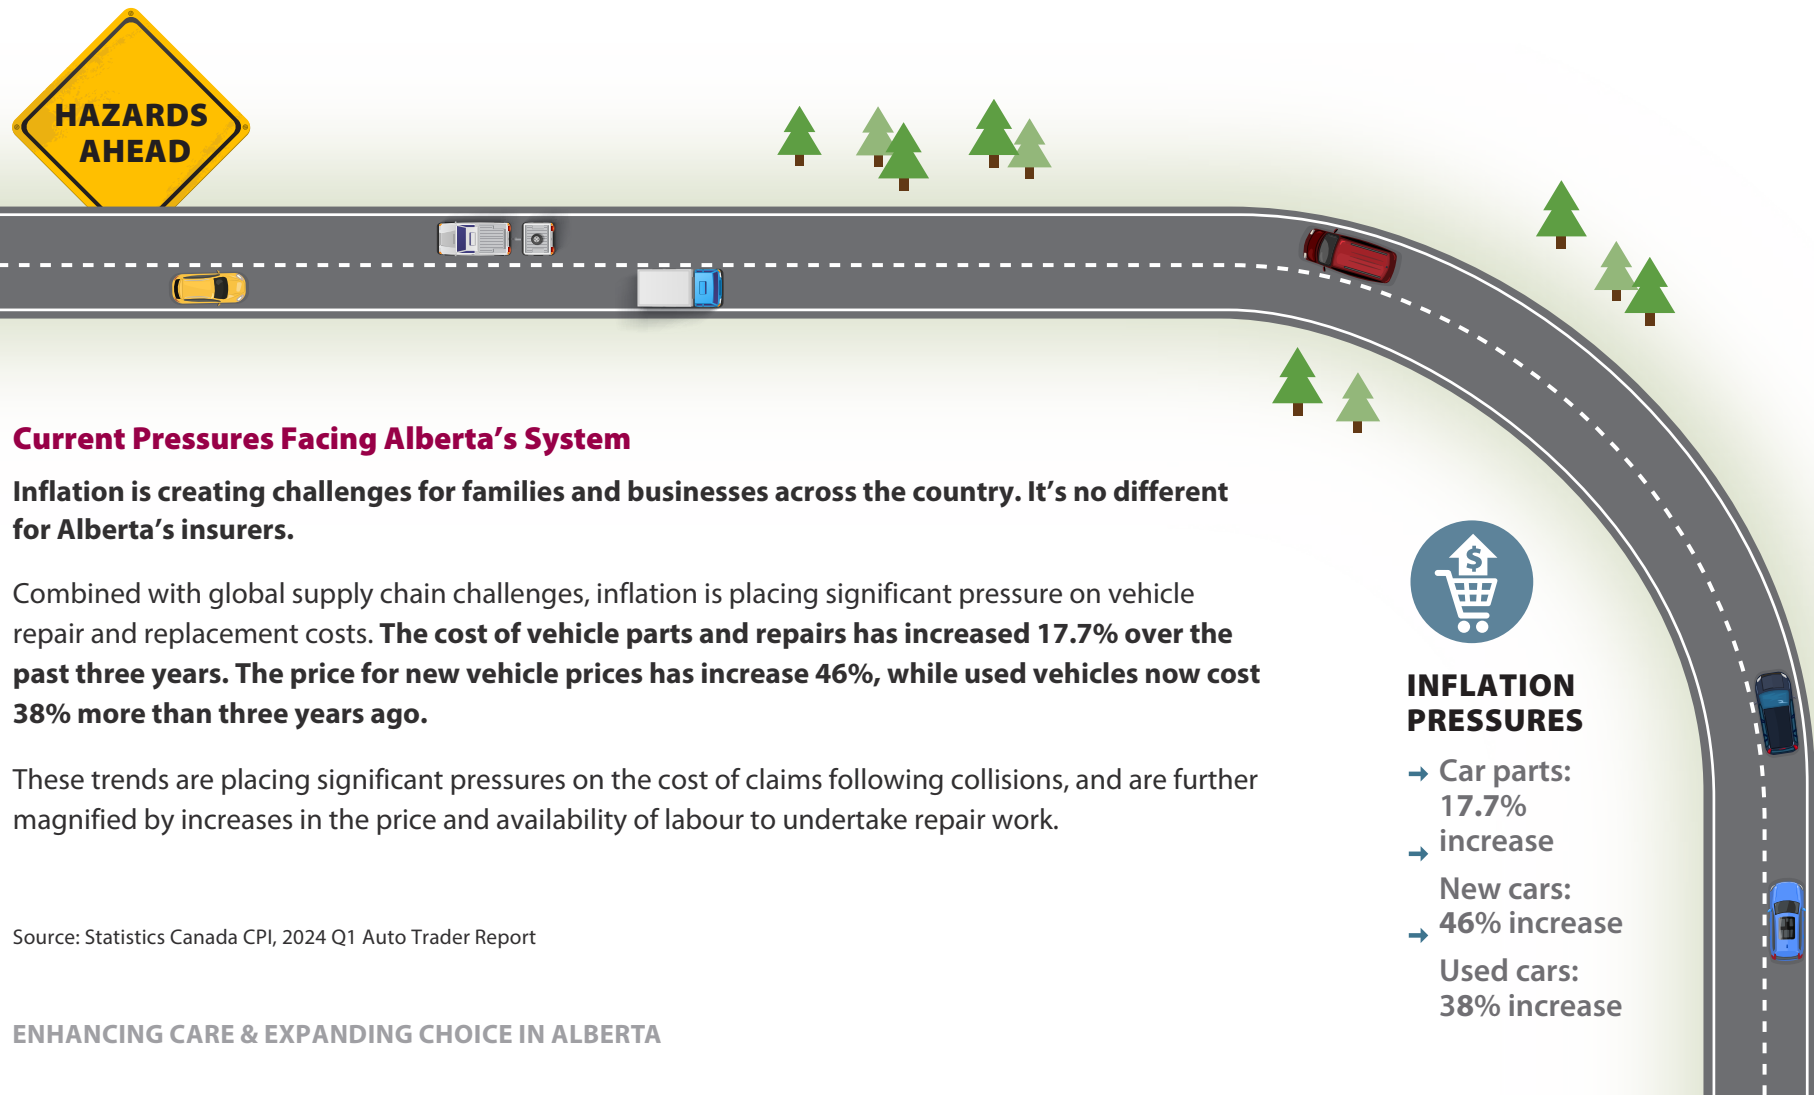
HAZARDS AHEAD

Current Pressures Facing Alberta's System

Inflation is creating challenges for families and businesses across the country. It's no different for Alberta's insurers.

Combined with global supply chain challenges, inflation is placing significant pressure on vehicle repair and replacement costs. The cost of vehicle parts and repairs has increased 17.7% over the past three years. The price for new vehicle prices has increase 46%, while used vehicles now cost 38% more than three years ago.

These trends are placing significant pressures on the cost of claims following collisions, and are further magnified by increases in the price and availability of labour to undertake repair work.

Source: Statistics Canada CPI, 2024 Q1 Auto Trader Report

ENHANCING CARE & EXPANDING CHOICE IN ALBERTA

INFLATION PRESSURES

→ Car parts: 17.7% increase

→ New cars: 46% increase

→ Used cars: 38% increase